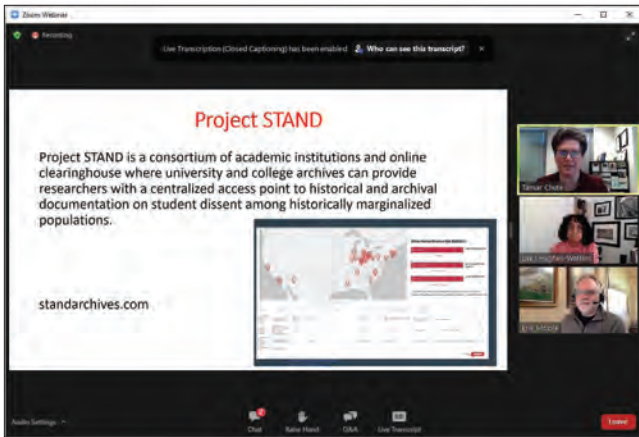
Zoom Webinar

Recording

Live Transcription (Closed Captioning) has been enabled   Who can see this transcript?

Project STAND

Project STAND is a consortium of academic institutions and online clearinghouse where university and college archives can provide researchers with a centralized access point to historical and archival documentation on student dissent among historically marginalized populations.

standarchives.com

Tamar Chute

Lae'l Hughes-Watkins

Erik Moore

Audio Settings

Chat   Raise Hand   Q&A   Live Transcript

Leave